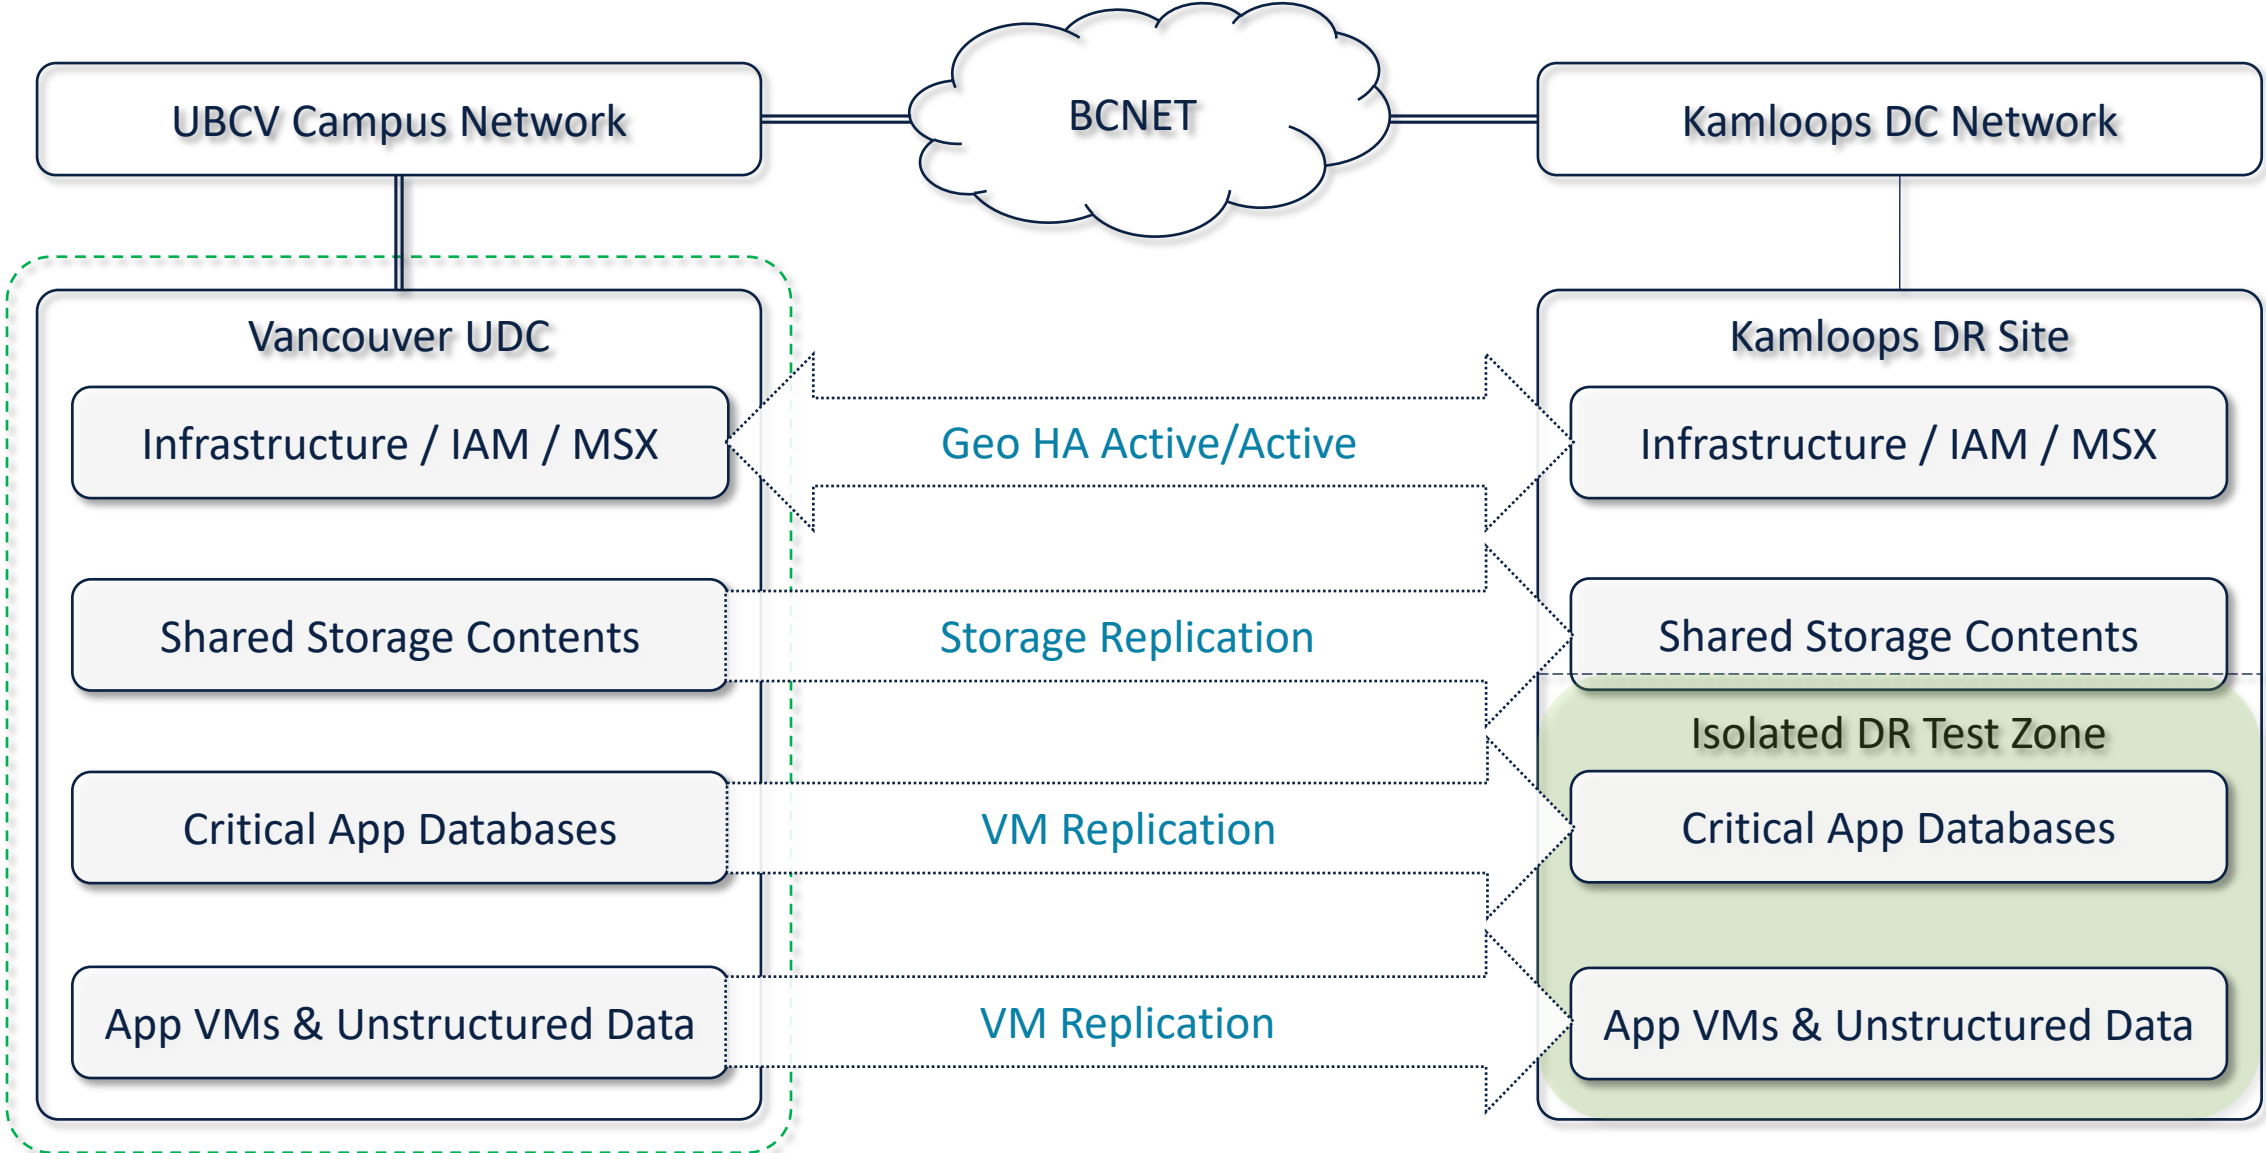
UBCV Campus Network

BCNET

Kamloops DC Network

Vancouver UDC

Infrastructure / IAM / MSX

Shared Storage Contents

Critical App Databases

App VMs & Unstructured Data

Geo HA Active/Active

Storage Replication

VM Replication

VM Replication

Kamloops DR Site

Infrastructure / IAM / MSX

Shared Storage Contents

Isolated DR Test Zone

Critical App Databases

App VMs & Unstructured Data